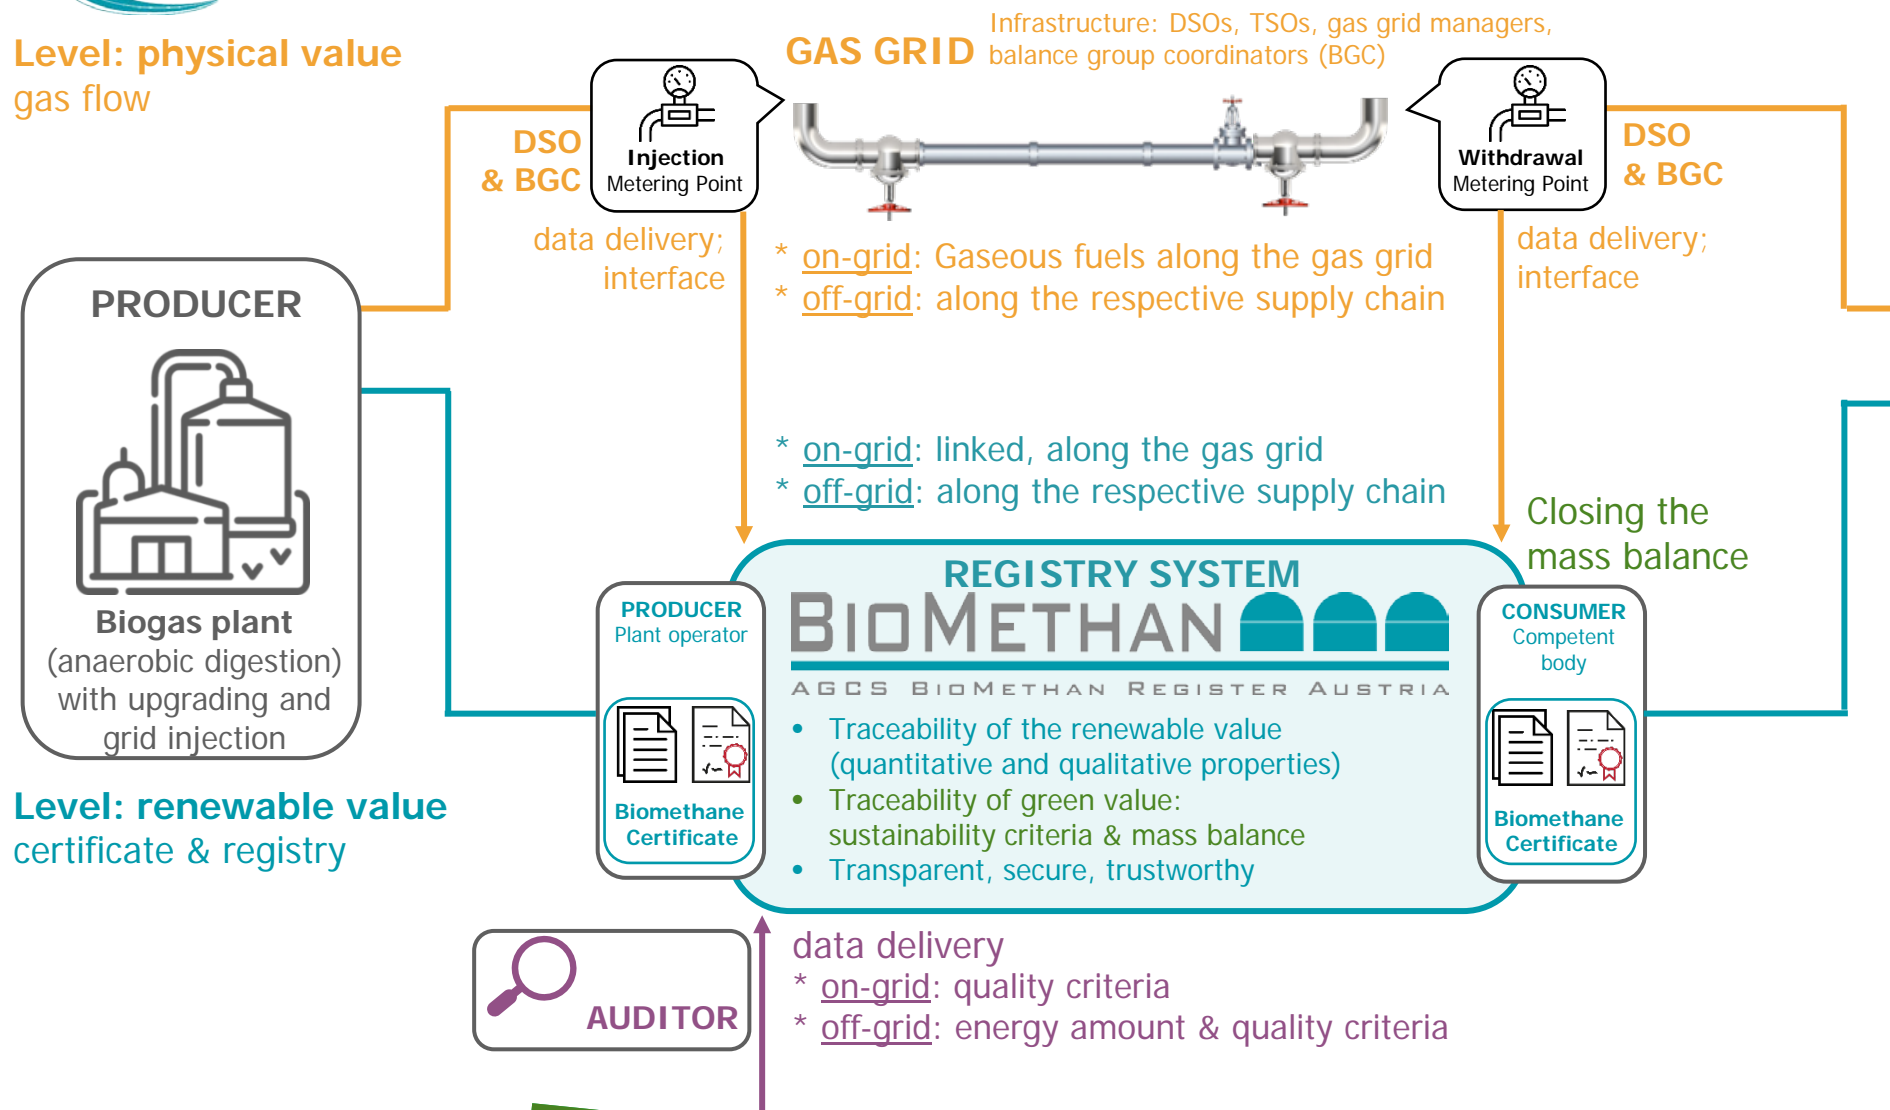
Level: physical value
gas flow

GAS GRID Infrastructure: DSOs, TSOs, gas grid managers, balance group coordinators (BGC)

DSO & BGC

Injection Metering Point

Withdrawal Metering Point

DSO & BGC

data delivery; interface

* on-grid: Gaseous fuels along the gas grid
* off-grid: along the respective supply chain

data delivery; interface

PRODUCER

Biogas plant (anaerobic digestion) with upgrading and grid injection

* on-grid: linked, along the gas grid
* off-grid: along the respective supply chain

Closing the mass balance

REGISTRY SYSTEM
BIOMETHAN
AGCS BIOMETHAN REGISTER AUSTRIA

PRODUCER
Plant operator

Biomethane Certificate

CONSUMER
Competent body

Biomethane Certificate

• Traceability of the renewable value (quantitative and qualitative properties)
• Traceability of green value: sustainability criteria & mass balance
• Transparent, secure, trustworthy

Level: renewable value
certificate & registry

AUDITOR

data delivery
* on-grid: quality criteria
* off-grid: energy amount & quality criteria